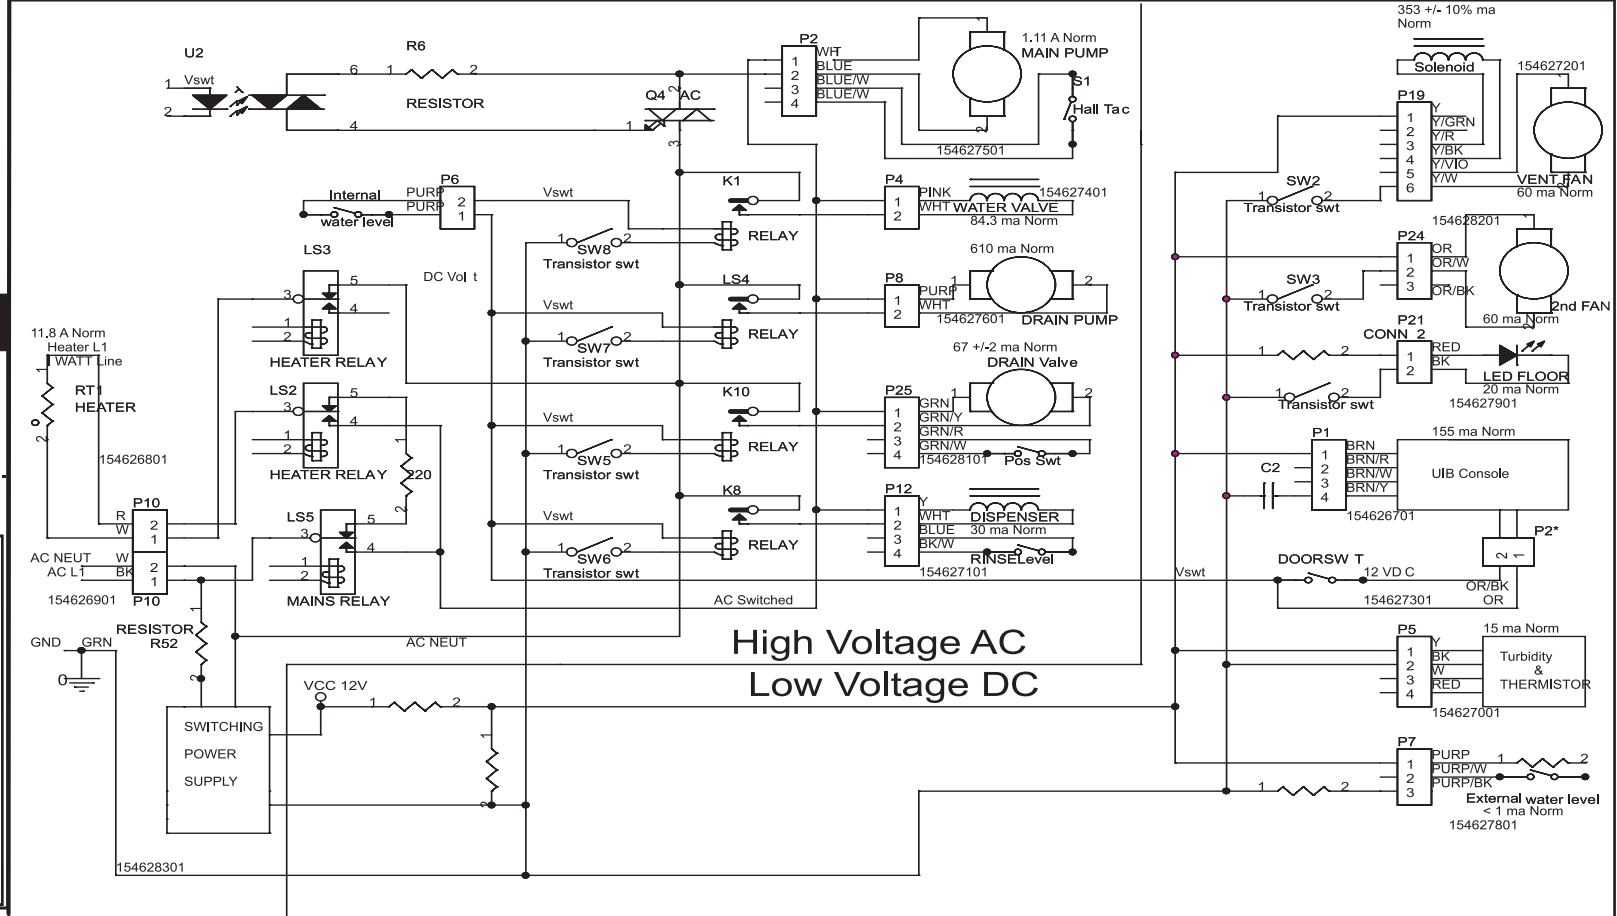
U2
Vswt
1
2
R6
6 1 2
RESISTOR
4
Q4 AC
1
2
3
P2
1 WHT
2 BLUE
3 BLUE/W
4 BLUE/W
1.11 A Norm
MAIN PUMP
S1
Hall Tac
154627501
353 +/- 10% ma
Norm
Solenoid
154627201
P19
1 Y
2 Y/GRN
3 Y/R
4 Y/BK
5 Y/VIO
6 Y/W
VENT FAN
60 ma Norm
Internal
water level
PURP
PURP
P6
2
1
Vswt
K1
P4
1 PINK
2 WHT
154627401
WATER VALVE
84.3 ma Norm
SW2
Transistor swt
SW8
Transistor swt
RELAY
154628201
P24
1 OR
2 OR/W
3 OR/BK
2nd FAN
60 ma Norm
LS3
DC Vol t
5
3
4
1
2
HEATER RELAY
LS4
P8
1 PURP
2 WHT
610 ma Norm
DRAIN PUMP
154627601
SW3
Transistor swt
Vswt
SW7
Transistor swt
RELAY
P21
CONN 2
1 RED
2 BK
LED FLOOR
20 ma Norm
154627901
11.8 A Norm
Heater L1
1 WATT Line
RT1
HEATER
67 +/-2 ma Norm
DRAIN Valve
LS2
5
3
4
1
2
K10
P25
1 GRN
2 GRN/Y
3 GRN/R
4 GRN/W
154628101
Pos Swt
Transistor swt
154626801
HEATER RELAY
220
Vswt
SW5
Transistor swt
RELAY
P1
1 BRN
2 BRN/R
3 BRN/W
4 BRN/Y
155 ma Norm
UIB Console
154626701
C2
P10
R
W
2
1
LS5
5
3
4
1
2
K8
P12
1 Y
2 WHT
3 BLUE
4 BK/W
DISPENSER
30 ma Norm
RINSELevel
154627101
P2*
2 1
Vswt
SW6
Transistor swt
RELAY
AC NEUT W
AC L1 BK
2
1
154626901
P10
MAINS RELAY
DOORSW T
Vswt
12 VD C
154627301
OR/BK
OR
AC Switched
RESISTOR
R52
GND
GRN
AC NEUT
High Voltage AC
Low Voltage DC
P5
1 Y
2 BK
3 W
4 RED
15 ma Norm
Turbidity
&
THERMISTOR
154627001
VCC 12V
1 2
SWITCHING
POWER
SUPPLY
1
2
P7
1 PURP
2 PURP/W
3 PURP/BK
External water level
< 1 ma Norm
154627801
154628301